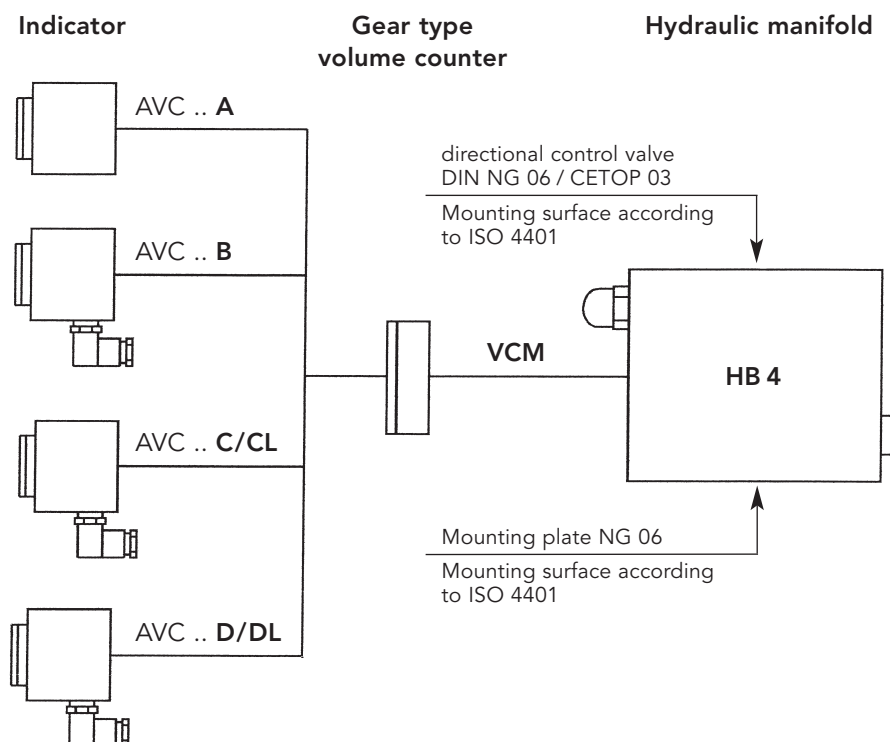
Indicator

Gear type volume counter

Hydraulic manifold

AVC .. **A**

AVC .. **B**

AVC .. **C/CL**

AVC .. **D/DL**

directional control valve
DIN NG 06 / CETOP 03

Mounting surface according to ISO 4401

**VCM**

**HB 4**

Mounting plate NG 06

Mounting surface according to ISO 4401